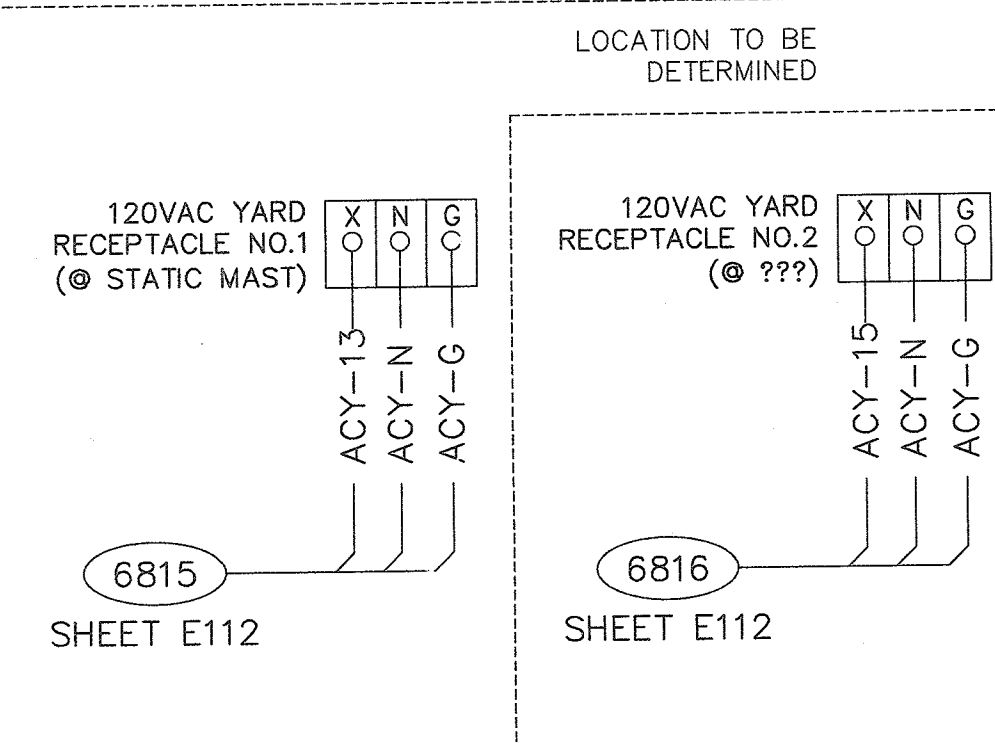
LOCATION TO BE DETERMINED

120VAC YARD RECEPTACLE NO.1 (@ STATIC MAST)

| X | N | G |
|---|---|---|

ACY-13
ACY-N
ACY-G

6815

SHEET E112

120VAC YARD RECEPTACLE NO.2 (@ ???)

| X | N | G |
|---|---|---|

ACY-15
ACY-N
ACY-G

6816

SHEET E112